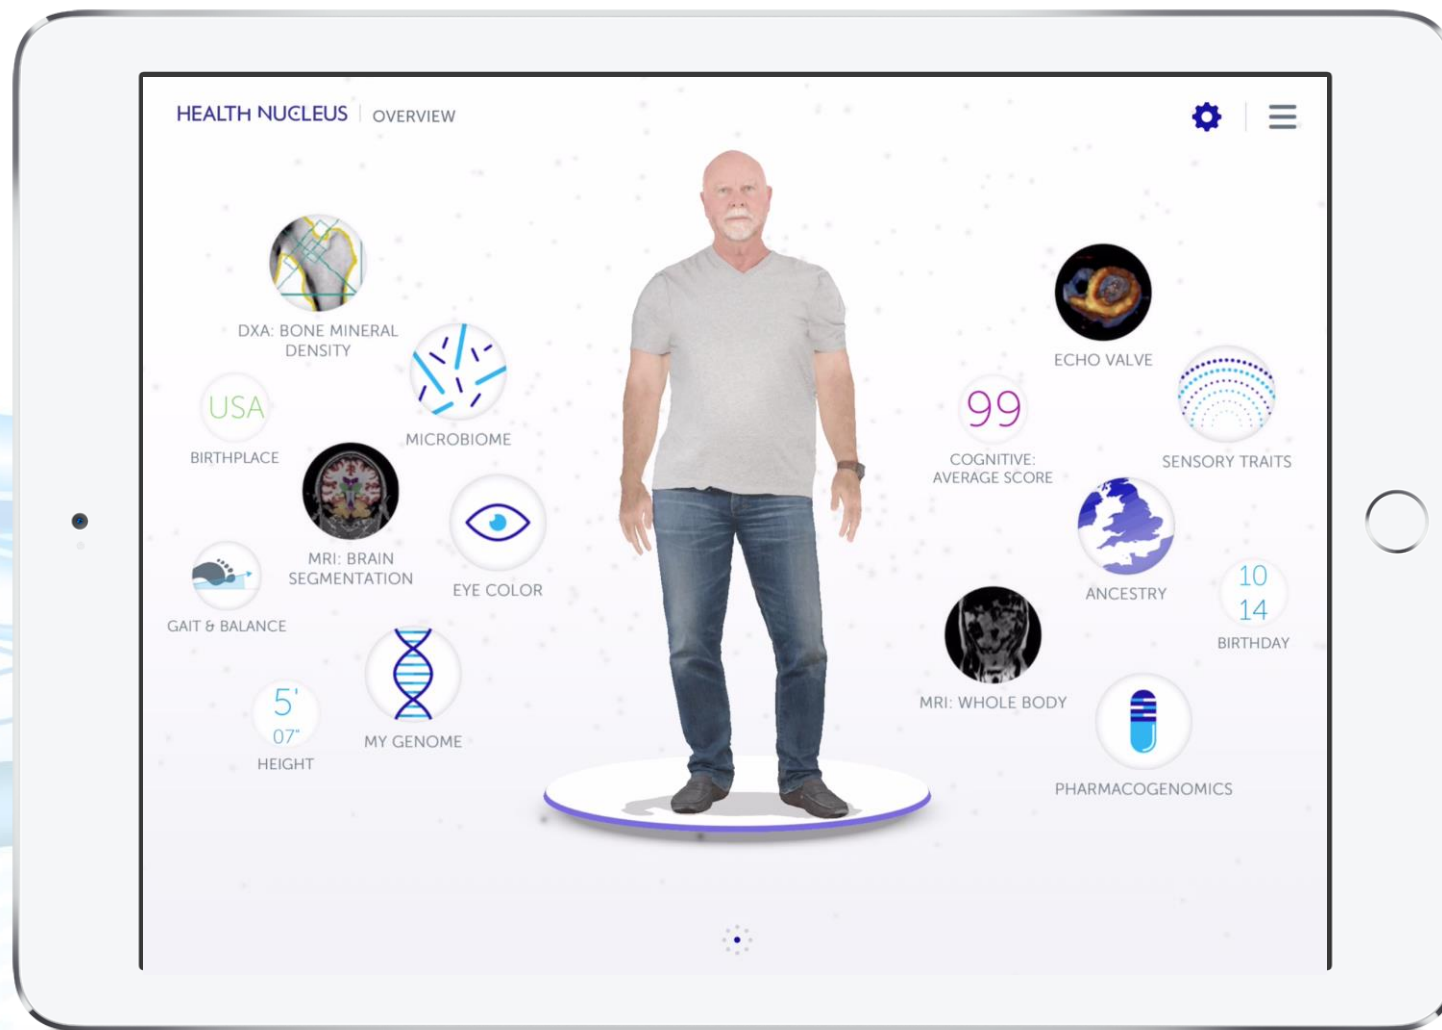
HEALTH NUCLEUS | OVERVIEW

DXA: BONE MINERAL DENSITY

USA
BIRTHPLACE

MICROBIOME

MRI: BRAIN SEGMENTATION

EYE COLOR

GAIT & BALANCE

5'
07"
HEIGHT

MY GENOME

ECHO VALVE

99
COGNITIVE: AVERAGE SCORE

SENSORY TRAITS

ANCESTRY

10
14
BIRTHDAY

MRI: WHOLE BODY

PHARMACOGENOMICS